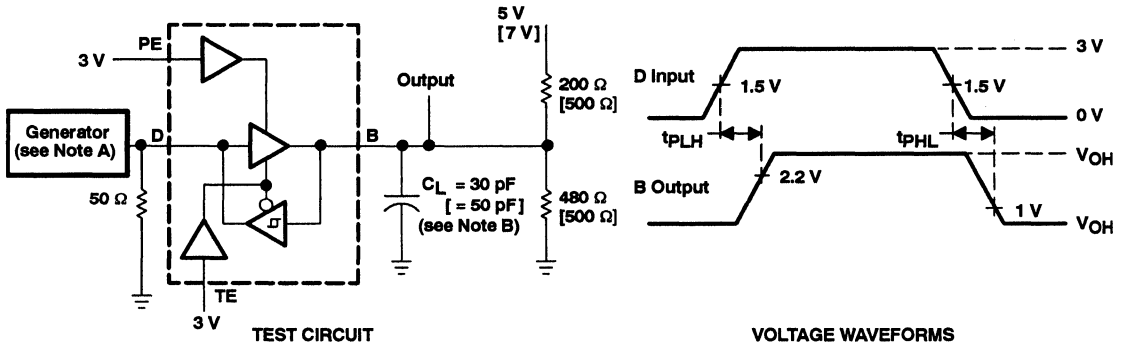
3 V

PE

Generator (see Note A)

D

50 Ω

TE

3 V

TEST CIRCUIT

B

Output

$C_L$ = 30 pF [ = 50 pF] (see Note B)

5 V [7 V]

200 Ω [500 Ω]

480 Ω [500 Ω]

D Input

1.5 V

1.5 V

3 V

0 V

$t_{PLH}$

$t_{PHL}$

B Output

2.2 V

1 V

$V_{OH}$

$V_{OH}$

VOLTAGE WAVEFORMS